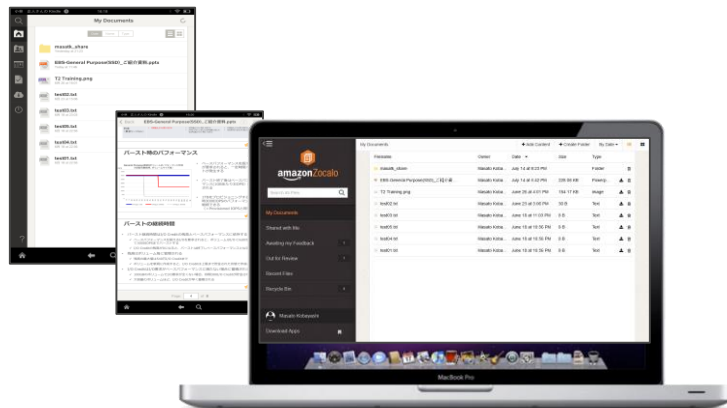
My Documents

masaki_share

EBS-General Purpose(SSD)_ご紹介資料.pptx

T2 Training.png

test02.txt

test03.txt

test04.txt

test05.txt

test01.txt

EBS-General Purpose(SSD)_ご紹介資料.pptx

バースト時のパフォーマンス

バーストの継続時間

amazon Zocalo

Search my Files

My Documents

Shared with Me

Awaiting my Feedback

Out for Review

Recent Files

Recycle Bin

Masaki Kobayashi

Download Apps

My Documents

+ Add Content

+ Create Folder

By Date

| Filename | Owner | Date | Size | Type |
|---|---|---|---|---|
| masaki_share | Masaki Koba... | July 14 at 6:23 PM | | Folder |
| EBS-General Purpose(SSD)_ご紹介資 | Masaki Koba... | July 14 at 4:02 PM | 226.95 KB | Presentation |
| T2 Training.png | Masaki Koba... | June 26 at 4:01 PM | 164.17 KB | Image |
| test02.txt | Masaki Koba... | June 23 at 3:08 PM | 10 B | Text |
| test03.txt | Masaki Koba... | June 16 at 11:03 PM | 5 B | Text |
| test04.txt | Masaki Koba... | June 16 at 10:56 PM | 5 B | Text |
| test05.txt | Masaki Koba... | June 16 at 10:56 PM | 5 B | Text |
| test01.txt | Masaki Koba... | June 16 at 10:56 PM | 5 B | Text |

MacBook Pro